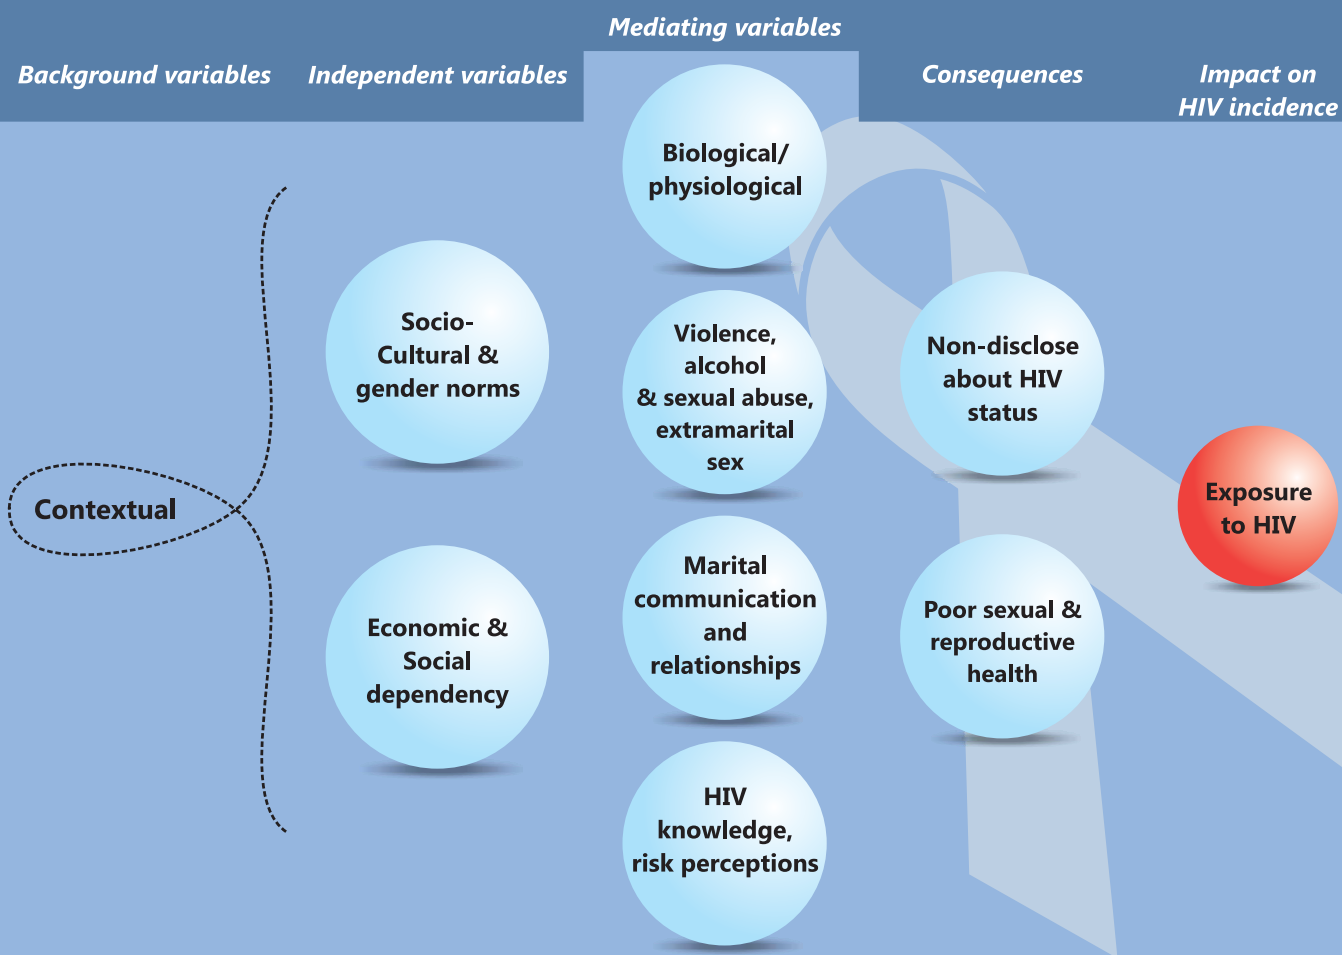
Mediating variables

Background variables

Independent variables

Consequences

Impact on HIV incidence

Biological/ physiological

Contextual

Socio-Cultural & gender norms

Violence, alcohol & sexual abuse, extramarital sex

Non-disclose about HIV status

Exposure to HIV

Economic & Social dependency

Marital communication and relationships

Poor sexual & reproductive health

HIV knowledge, risk perceptions